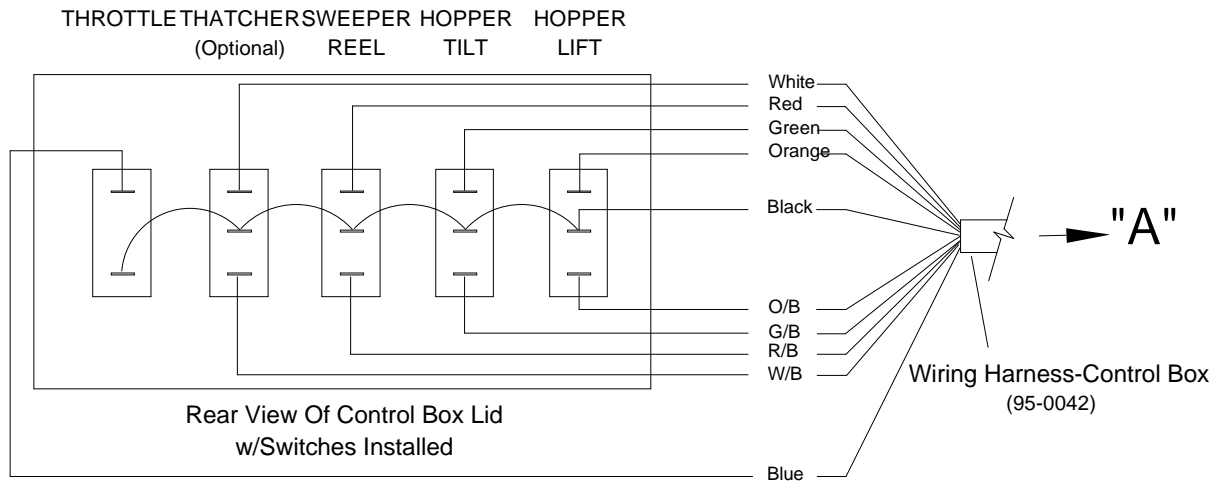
THROTTLE THATCHER (Optional) SWEEPER REEL HOPPER TILT HOPPER LIFT

White
Red
Green
Orange
Black
O/B
G/B
R/B
W/B
Blue

"A"

Wiring Harness-Control Box
(95-0042)

Rear View Of Control Box Lid
w/Switches Installed